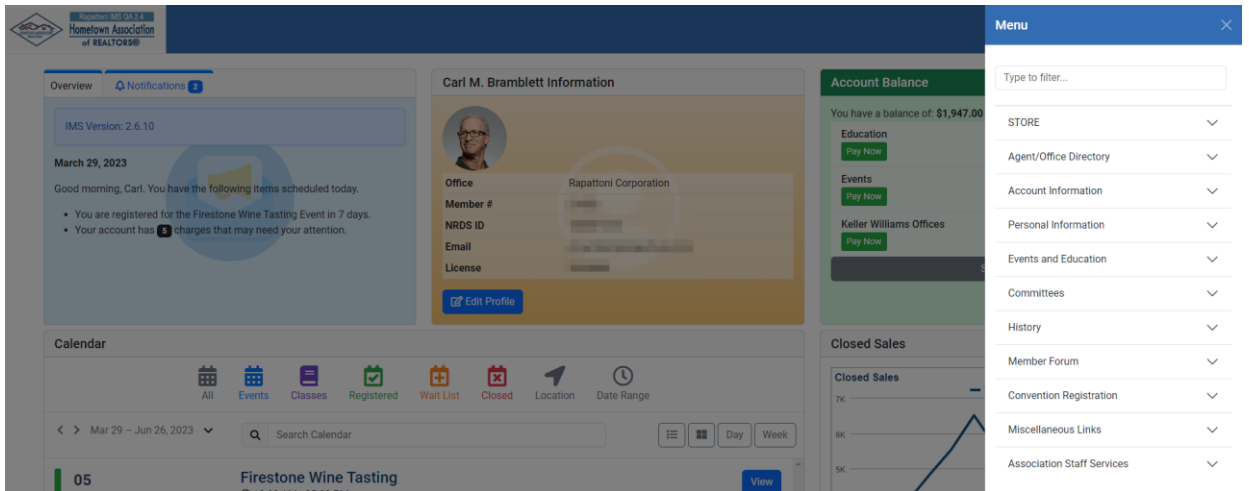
Rapattoni IMS QA 2.4
Hometown Association of REALTORS®

Overview
Notifications 2

IMS Version: 2.6.10

March 29, 2023

Good morning, Carl. You have the following items scheduled today.

- You are registered for the Firestone Wine Tasting Event in 7 days.
- Your account has 5 charges that may need your attention.

Carl M. Bramblett Information

| Office | Rapattoni Corporation |
|---|---|
| Member # | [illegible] |
| NRDS ID | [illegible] |
| Email | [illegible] |
| License | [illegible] |

Edit Profile

Account Balance

You have a balance of: $1,947.00

Education
Pay Now

Events
Pay Now

Keller Williams Offices
Pay Now

Calendar

All
Events
Classes
Registered
Wait List
Closed
Location
Date Range

Mar 29 – Jun 26, 2023

Search Calendar

Day
Week

05
Firestone Wine Tasting
View

Closed Sales

Closed Sales
7K
6K
5K

Menu

Type to filter...

STORE
Agent/Office Directory
Account Information
Personal Information
Events and Education
Committees
History
Member Forum
Convention Registration
Miscellaneous Links
Association Staff Services